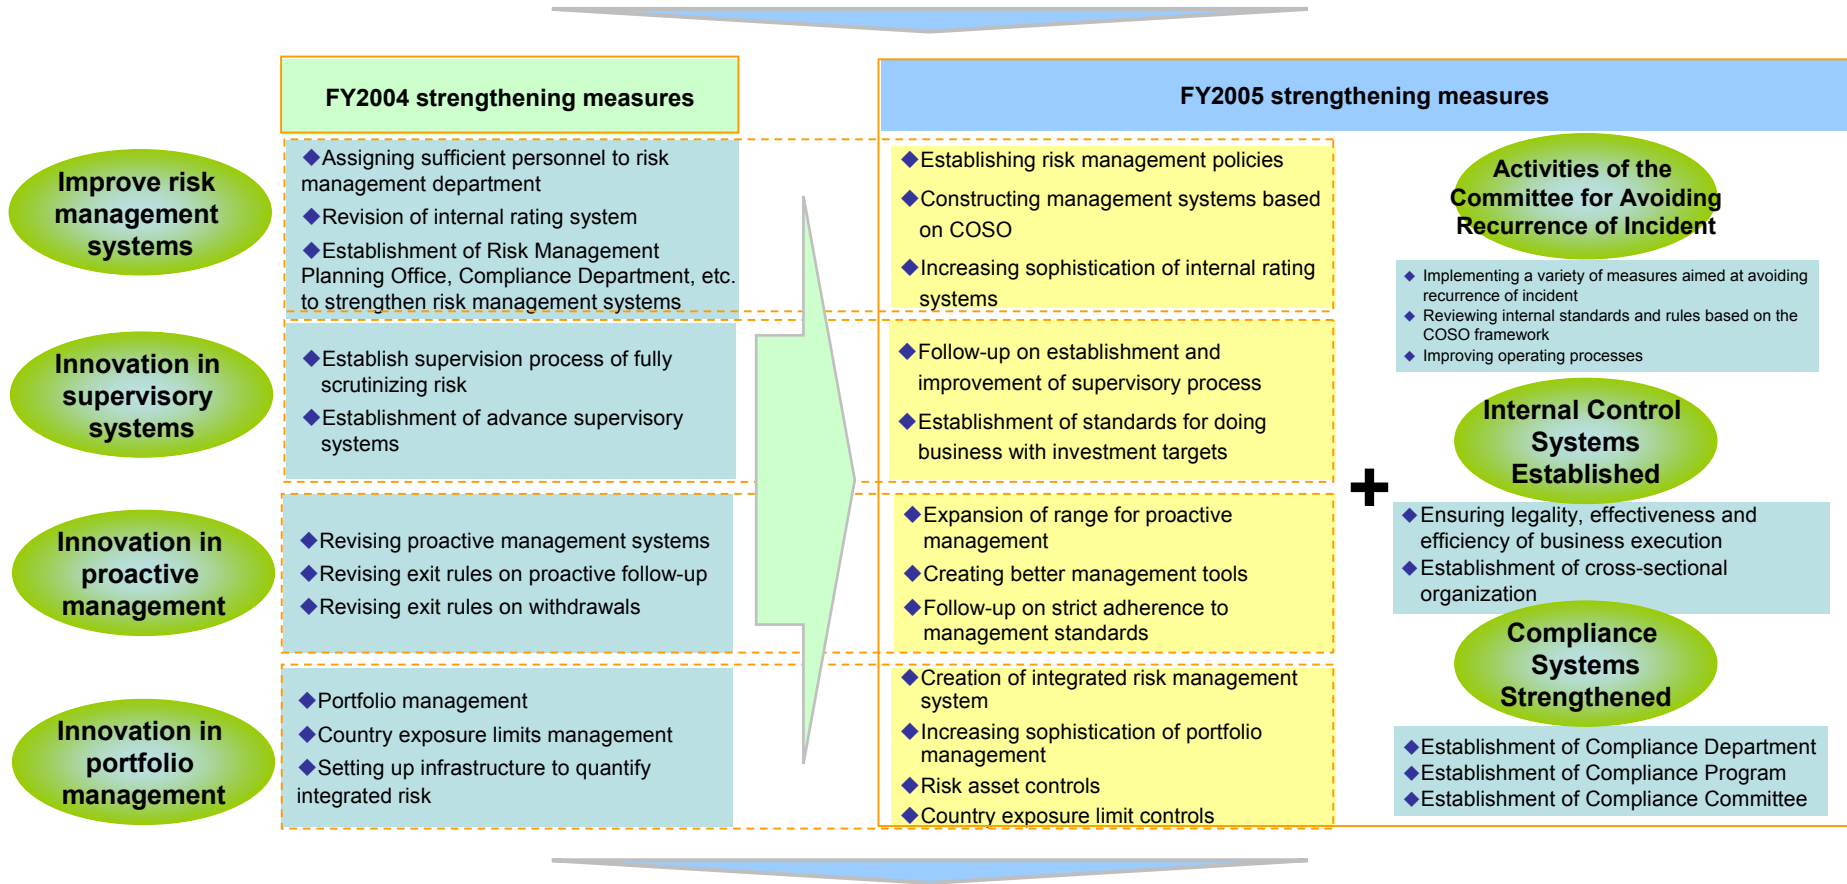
FY2004 strengthening measures

FY2005 strengthening measures

Improve risk management systems

◆Assigning sufficient personnel to risk management department
◆Revision of internal rating system
◆Establishment of Risk Management Planning Office, Compliance Department, etc. to strengthen risk management systems

◆Establishing risk management policies
◆Constructing management systems based on COSO
◆Increasing sophistication of internal rating systems

Activities of the Committee for Avoiding Recurrence of Incident

◆ Implementing a variety of measures aimed at avoiding recurrence of incident
◆ Reviewing internal standards and rules based on the COSO framework
◆ Improving operating processes

Innovation in supervisory systems

◆Establish supervision process of fully scrutinizing risk
◆Establishment of advance supervisory systems

◆Follow-up on establishment and improvement of supervisory process
◆Establishment of standards for doing business with investment targets

Internal Control Systems Established

+

◆Ensuring legality, effectiveness and efficiency of business execution
◆Establishment of cross-sectional organization

Innovation in proactive management

◆Revising proactive management systems
◆Revising exit rules on proactive follow-up
◆Revising exit rules on withdrawals

◆Expansion of range for proactive management
◆Creating better management tools
◆Follow-up on strict adherence to management standards

Compliance Systems Strengthened

Innovation in portfolio management

◆Portfolio management
◆Country exposure limits management
◆Setting up infrastructure to quantify integrated risk

◆Creation of integrated risk management system
◆Increasing sophistication of portfolio management
◆Risk asset controls
◆Country exposure limit controls

◆Establishment of Compliance Department
◆Establishment of Compliance Program
◆Establishment of Compliance Committee